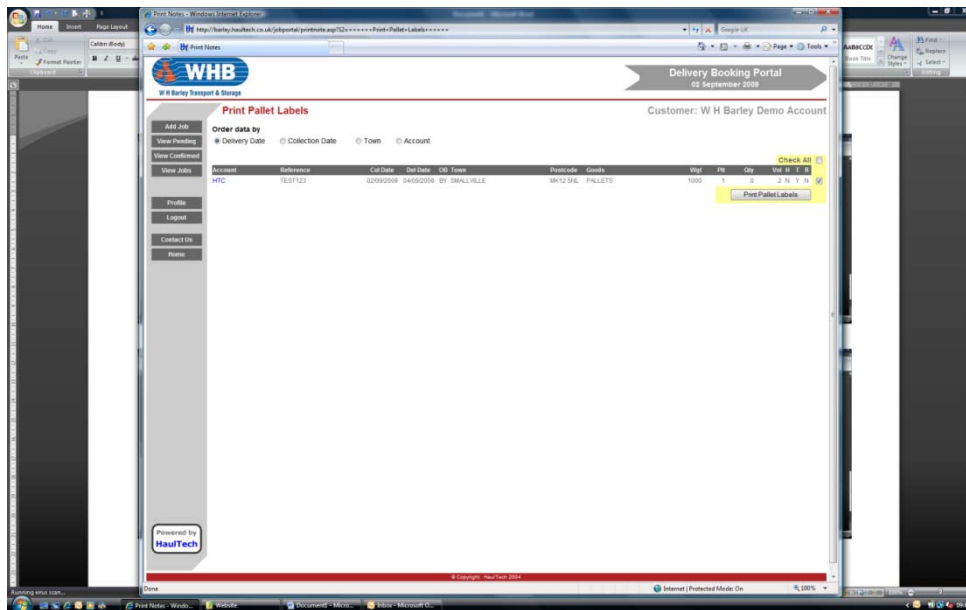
Print Notes - Windows Internet Explorer

Home Insert Page Layout

http://barley.haultech.co.uk/jobportal/printnote.asp?S2=+++++++Print+Pallet+Labels+++++++

Google UK

Print Notes

WHB
W H Barley Transport & Storage

Delivery Booking Portal
02 September 2008

Print Pallet Labels

Customer: W H Barley Demo Account

Add Job
View Pending
View Confirmed
View Jobs
Profile
Logout
Contact Us
Home

Order data by
Delivery Date Collection Date Town Account

Check All

| Account | Reference | Col Date | Del Date | OB | Town | Postcode | Goods | Wgt | Plt | Qty | Vol | H | T | R |
|---|---|---|---|---|---|---|---|---|---|---|---|---|---|---|
| HTC | TEST123 | 02/09/2008 | 04/09/2008 | BY | SMALLVILLE | MK12 5HL | PALLETS | 1000 | 1 | 3 | 2 | N | Y | N |

Print Pallet Labels

Powered by
HaulTech

© Copyright HaulTech 2004

Done

Internet | Protected Mode: On

100%

Running virus scan...

Print Notes - Windo...
Website
Document1 - Micro...
Inbox - Microsoft O...